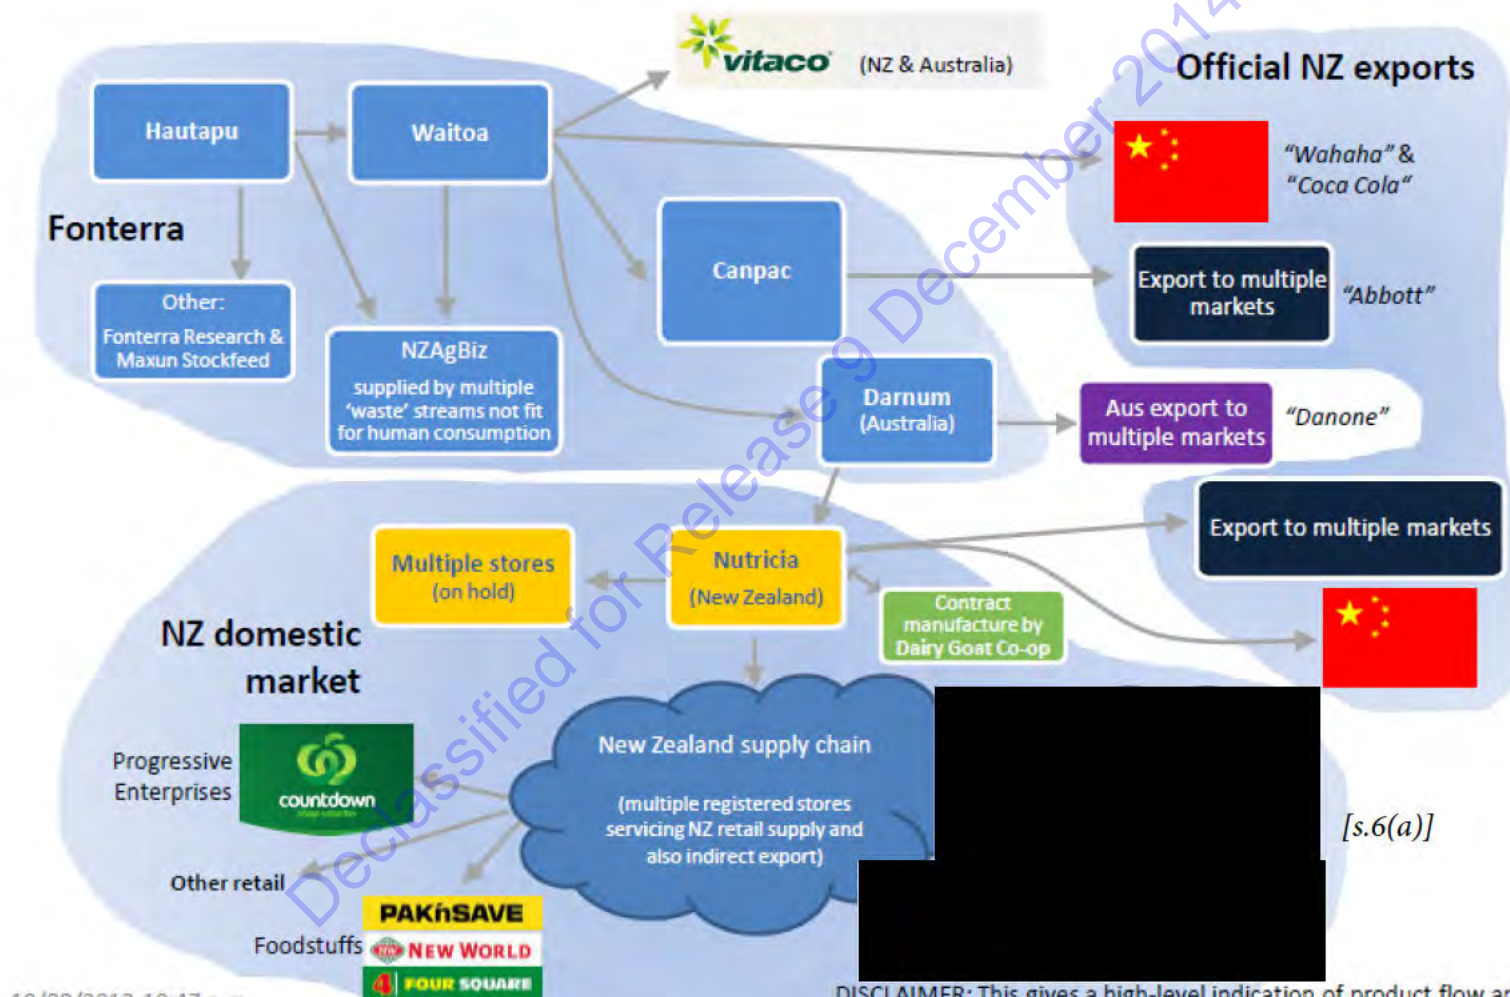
vitaco (NZ & Australia)

Official NZ exports

Hautapu

Waitoa

Fonterra

"Wahaha" & "Coca Cola"

Canpac

Export to multiple markets

"Abbott"

Other: Fonterra Research & Maxun Stockfeed

NZAgBiz supplied by multiple 'waste' streams not fit for human consumption

Darnum (Australia)

Aus export to multiple markets

"Danone"

Export to multiple markets

Multiple stores (on hold)

Nutricia (New Zealand)

Contract manufacture by Dairy Goat Co-op

NZ domestic market

Progressive Enterprises

countdown

New Zealand supply chain

(multiple registered stores servicing NZ retail supply and also indirect export)

[s.6(a)]

Other retail

Foodstuffs

PAK'nSAVE

NEW WORLD

FOUR SQUARE

Declassified for Release 9 December 2014

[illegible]

DISCLAIMER: This gives a high-level indication of product flow a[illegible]